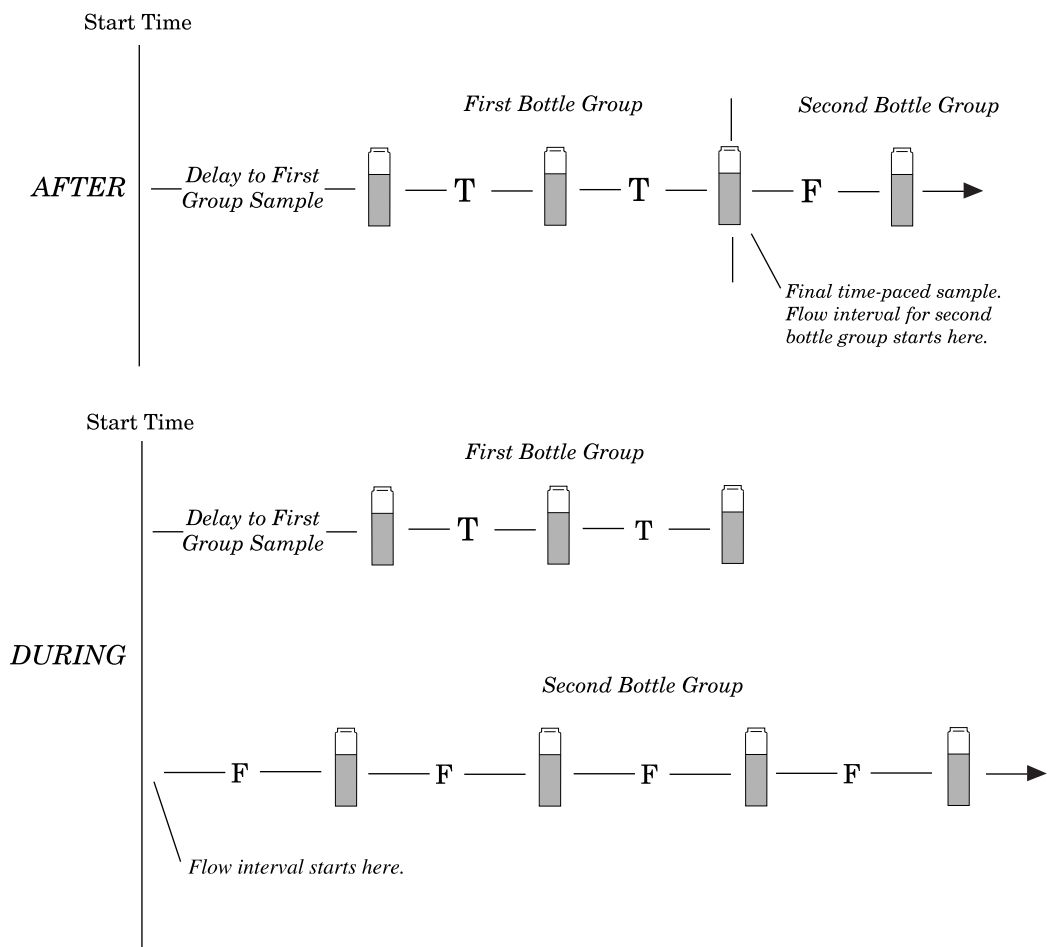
Start Time

First Bottle Group

Second Bottle Group

AFTER

Delay to First Group Sample

T

T

F

Final time-paced sample. Flow interval for second bottle group starts here.

Start Time

First Bottle Group

Delay to First Group Sample

T

T

DURING

Second Bottle Group

F

F

F

F

Flow interval starts here.